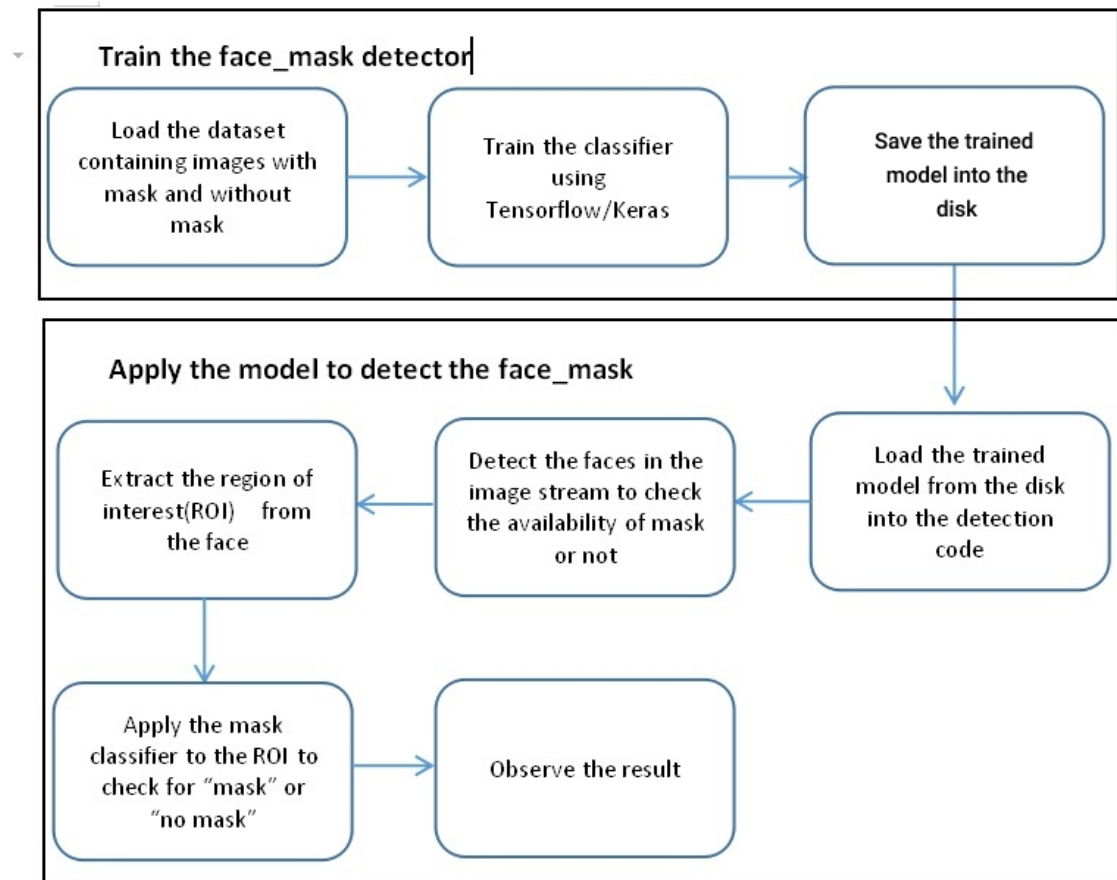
Train the face_mask detector

Load the dataset containing images with mask and without mask

Train the classifier using Tensorflow/Keras

Save the trained model into the disk

Apply the model to detect the face_mask

Load the trained model from the disk into the detection code

Detect the faces in the image stream to check the availability of mask or not

Extract the region of interest(ROI) from the face

Apply the mask classifier to the ROI to check for "mask" or "no mask"

Observe the result